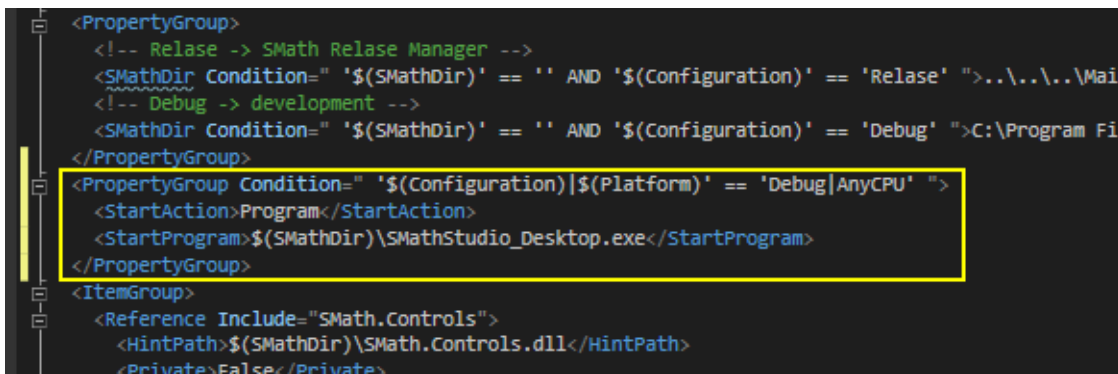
<PropertyGroup>
<!-- Relase -> SMath Relase Manager -->
<SMathDir Condition=" '$(SMathDir)' == '' AND '$(Configuration)' == 'Relase' ">..\..\..\Mai
<!-- Debug -> development -->
<SMathDir Condition=" '$(SMathDir)' == '' AND '$(Configuration)' == 'Debug' ">C:\Program Fi
</PropertyGroup>
<PropertyGroup Condition=" '$(Configuration)|$(Platform)' == 'Debug|AnyCPU' ">
<StartAction>Program</StartAction>
<StartProgram>$(SMathDir)\SMathStudio_Desktop.exe</StartProgram>
</PropertyGroup>
<ItemGroup>
<Reference Include="SMath.Controls">
<HintPath>$(SMathDir)\SMath.Controls.dll</HintPath>
<Private>False</Private>